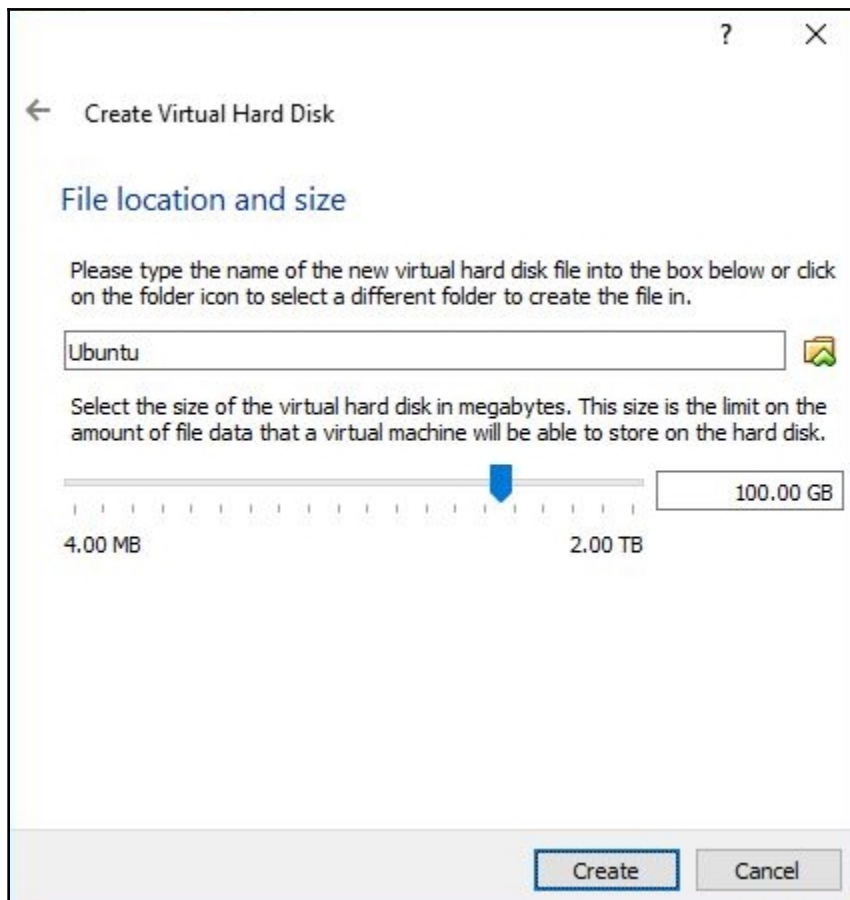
?
X

← Create Virtual Hard Disk

File location and size

Please type the name of the new virtual hard disk file into the box below or click on the folder icon to select a different folder to create the file in.

Ubuntu

Select the size of the virtual hard disk in megabytes. This size is the limit on the amount of file data that a virtual machine will be able to store on the hard disk.

100.00 GB

4.00 MB

2.00 TB

Create

Cancel